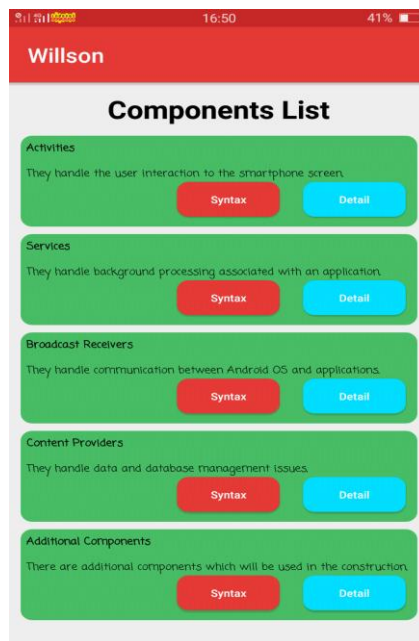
16:50 41%

Willson

Components List

Activities

They handle the user interaction to the smartphone screen.

Syntax Detail

Services

They handle background processing associated with an application.

Syntax Detail

Broadcast Receivers

They handle communication between Android OS and applications.

Syntax Detail

Content Providers

They handle data and database management issues.

Syntax Detail

Additional Components

There are additional components which will be used in the construction.

Syntax Detail